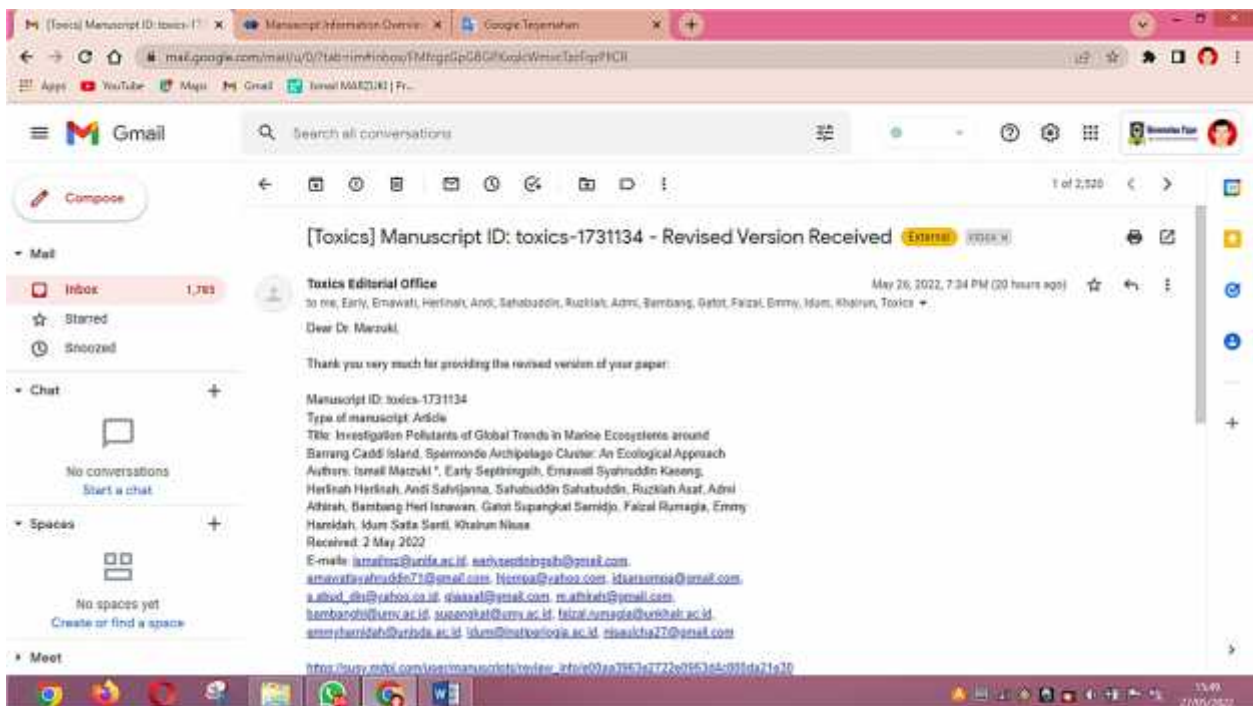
[Toxics] Manuscript ID: toxics-17 × | Manuscript Information Overvie × | Google Terjemahan × | +

mail.google.com/mail/u/0/?tab=rm#inbox/FMfcgzGpGBGPKoskWmvcTzrFqrPKCR

Apps | YouTube | Maps | Gmail | Ismail MARZUKI | Fr...

Gmail

Search all conversations

Compose

Mail
Inbox 1,765
Starred
Snoozed

Chat
No conversations
Start a chat

Spaces
No spaces yet
Create or find a space

Meet

1 of 2,520

[Toxics] Manuscript ID: toxics-1731134 - Revised Version Received External Inbox ×

Toxics Editorial Office
to me, Early, Emawati, Herlinah, Andi, Sahabuddin, Ruzkiah, Admi, Bambang, Gatot, Faizal, Emmy, Idum, Khairun, Toxics
May 26, 2022, 7:34 PM (20 hours ago)

Dear Dr. Marzuki,

Thank you very much for providing the revised version of your paper:

Manuscript ID: toxics-1731134
Type of manuscript: Article
Title: Investigation Pollutants of Global Trends in Marine Ecosystems around Barrang Caddi Island, Spermonde Archipelago Cluster: An Ecological Approach
Authors: Ismail Marzuki *, Early Septiningsih, Emawati Syahruddin Kaseng, Herlinah Herlinah, Andi Sahrijanna, Sahabuddin Sahabuddin, Ruzkiah Asaf, Admi Athirah, Bambang Heri Isnawan, Gatot Supangkat Samidjo, Faizal Rumagia, Emmy Hamidah, Idum Satia Santi, Khairun Nisaa
Received: 2 May 2022
E-mails: ismailmz@unifa.ac.id, earlyseptiningsih@gmail.com, emawatisyahruddin71@gmail.com, Nomsa@yahoo.com, idsarsompa@gmail.com, a.abud_dis@yahoo.co.id, diaasaf@gmail.com, m.athirah@gmail.com, bambanghi@umy.ac.id, supangkat@umy.ac.id, faizal.rumagia@unkhair.ac.id, emmyhamidah@unisda.ac.id, idum@nalporlogia.ac.id, nisaulcha27@gmail.com

https://susy.mdpi.com/user/manuscripts/review_info/e00aa3963e2722e0953d4c005da21a30

15:49
27/05/2022